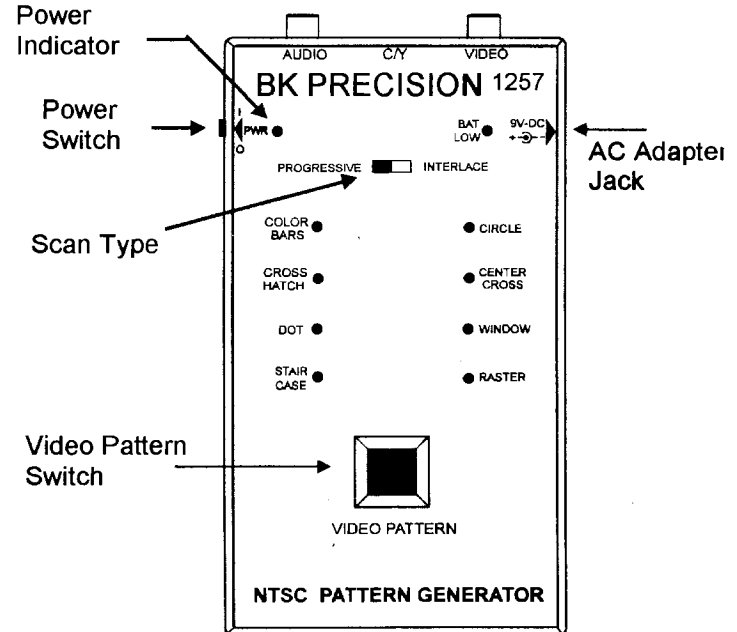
Power Indicator

AUDIO C/Y VIDEO

BK PRECISION 1257

Power Switch

I
PWR
O

BAT LOW

9V-DC

AC Adapter Jack

PROGRESSIVE INTERLACE

Scan Type

COLOR BARS

CIRCLE

CROSS HATCH

CENTER CROSS

DOT

WINDOW

STAIR CASE

RASTER

Video Pattern Switch

VIDEO PATTERN

NTSC PATTERN GENERATOR